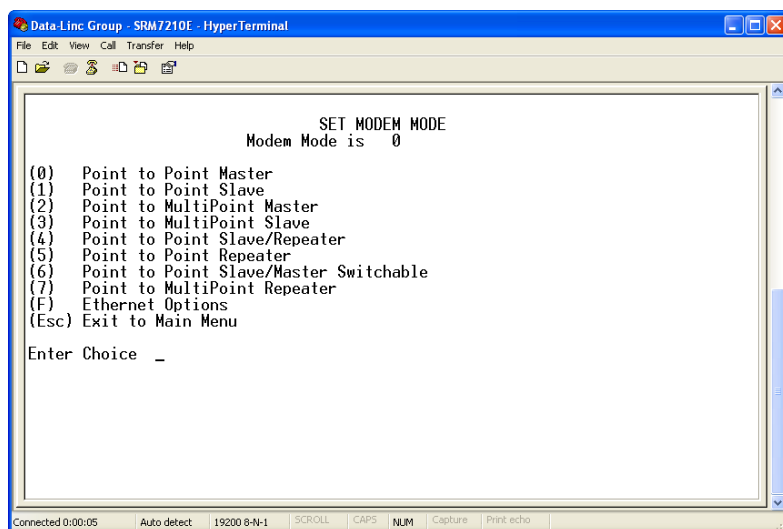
Data-Linc Group - SRM7210E - HyperTerminal
File Edit View Call Transfer Help

SET MODEM MODE
Modem Mode is 0

(0) Point to Point Master
(1) Point to Point Slave
(2) Point to MultiPoint Master
(3) Point to MultiPoint Slave
(4) Point to Point Slave/Repeater
(5) Point to Point Repeater
(6) Point to Point Slave/Master Switchable
(7) Point to MultiPoint Repeater
(F) Ethernet Options
(Esc) Exit to Main Menu

Enter Choice _

Connected 0:00:05 Auto detect 19200 8-N-1 SCROLL CAPS NUM Capture Print echo